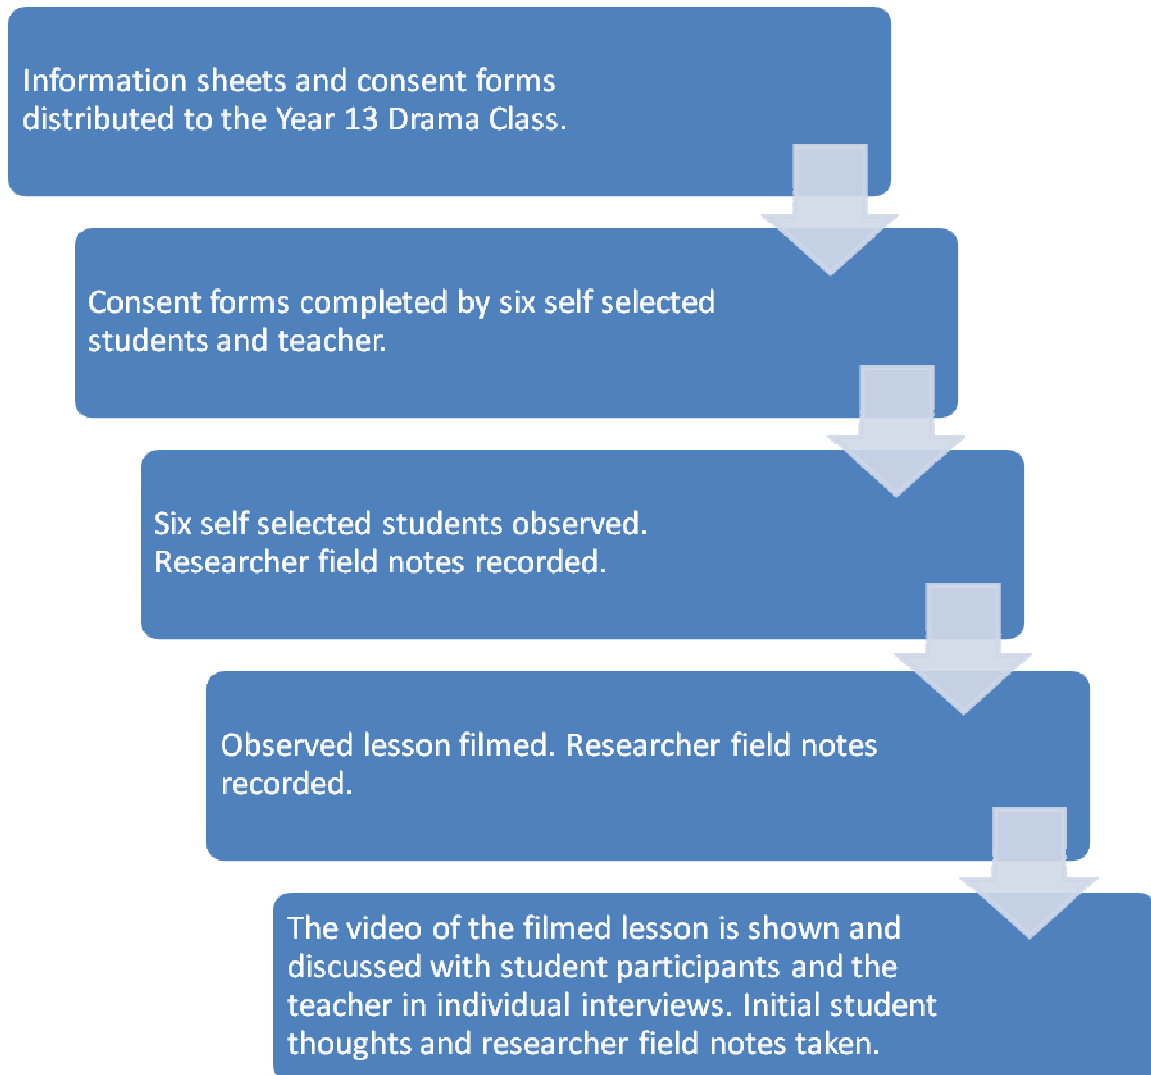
Information sheets and consent forms distributed to the Year 13 Drama Class.

Consent forms completed by six self selected students and teacher.

Six self selected students observed. Researcher field notes recorded.

Observed lesson filmed. Researcher field notes recorded.

The video of the filmed lesson is shown and discussed with student participants and the teacher in individual interviews. Initial student thoughts and researcher field notes taken.